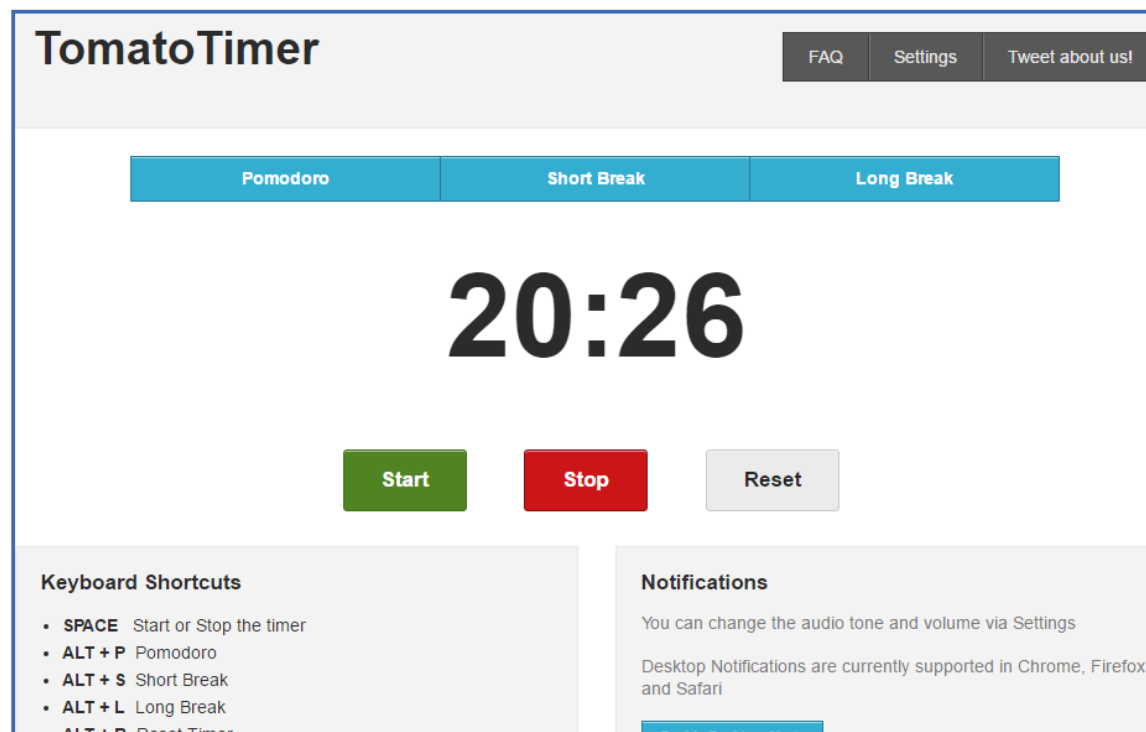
TomatoTimer

FAQ | Settings | Tweet about us!

| Pomodoro | Short Break | Long Break |
|---|---|---|

20:26

Start | Stop | Reset

Keyboard Shortcuts

- SPACE Start or Stop the timer
- ALT + P Pomodoro
- ALT + S Short Break
- ALT + L Long Break
- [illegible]

Notifications

You can change the audio tone and volume via Settings

Desktop Notifications are currently supported in Chrome, Firefox and Safari

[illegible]